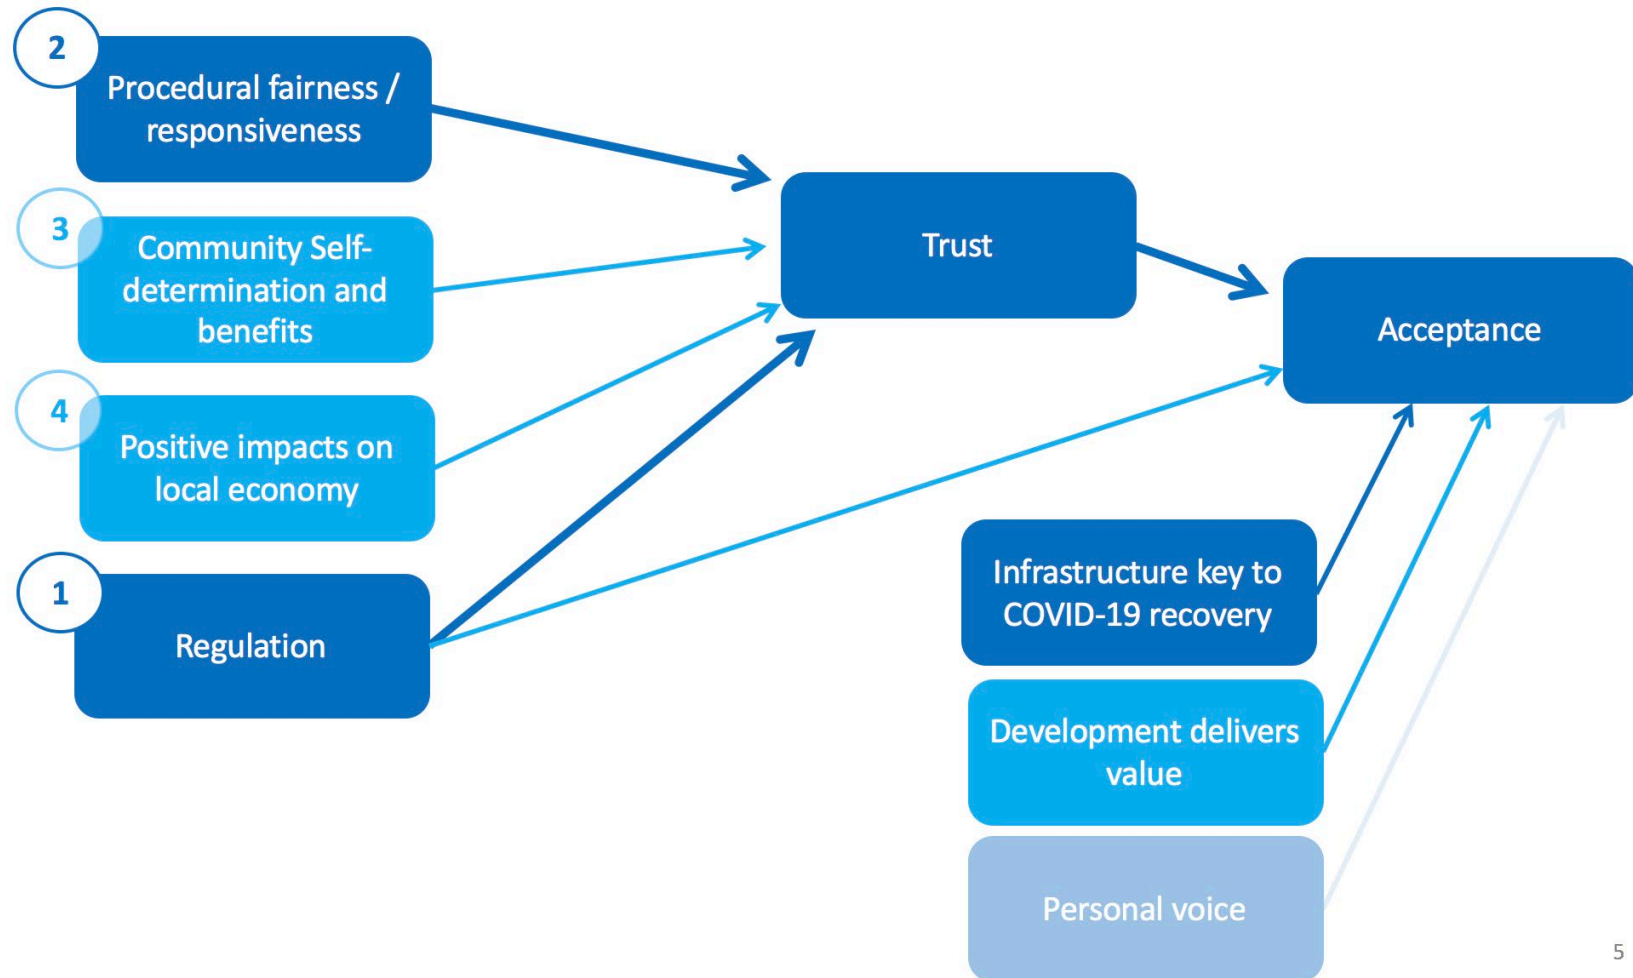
2
Procedural fairness / responsiveness

3
Community Self-determination and benefits

4
Positive impacts on local economy

1
Regulation

Trust

Acceptance

Infrastructure key to COVID-19 recovery

Development delivers value

Personal voice

5